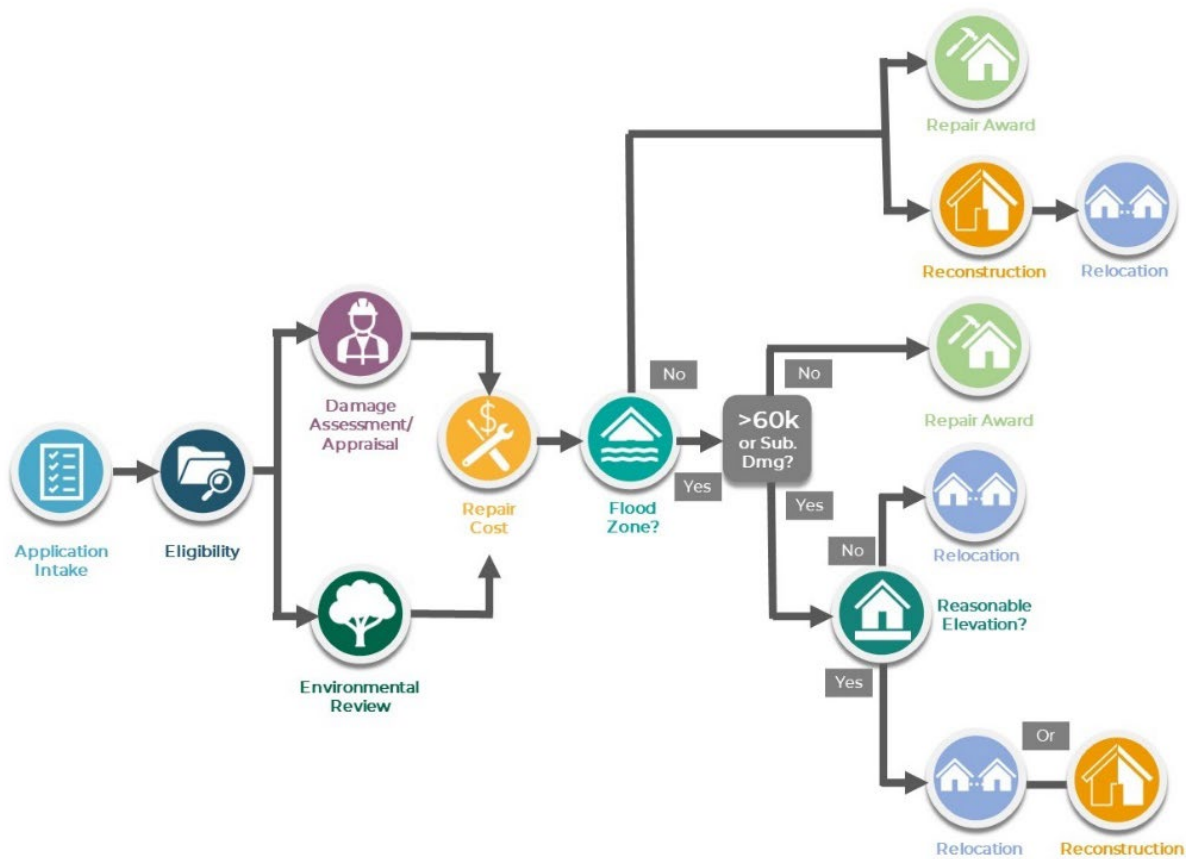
Application Intake

Eligibility

Damage Assessment/ Appraisal

Environmental Review

Repair Cost

Flood Zone?

No

Yes

Repair Award

Reconstruction

Relocation

>60k or Sub. Dmg?

No

Repair Award

Yes

No

Relocation

Reasonable Elevation?

Yes

Or

Relocation

Reconstruction